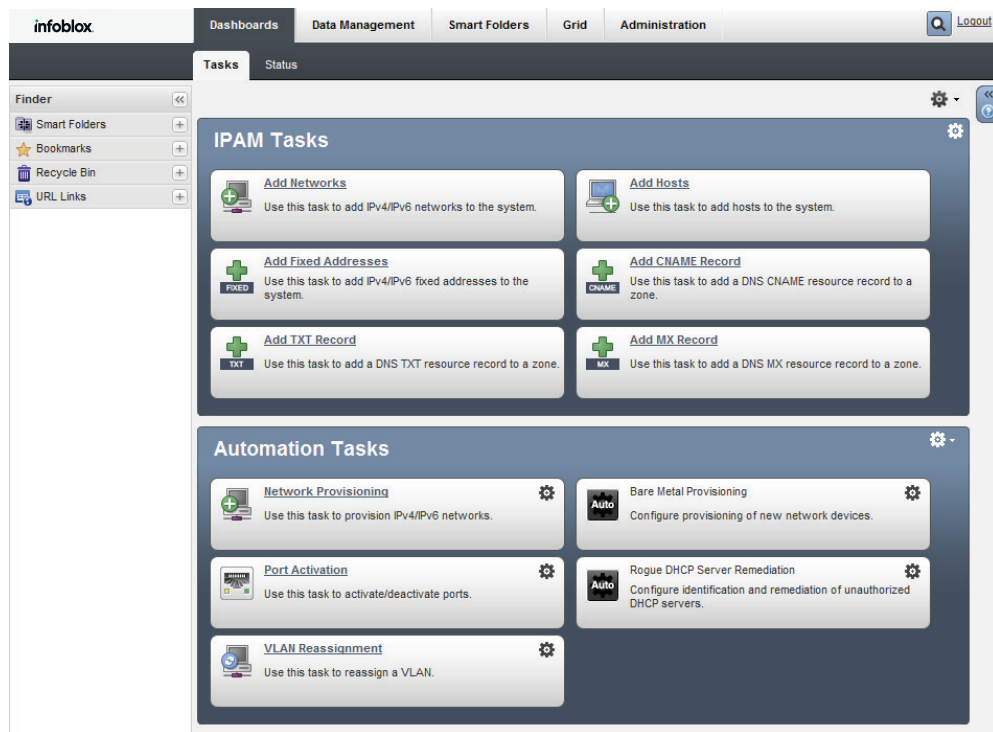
infoblox

Dashboards | Data Management | Smart Folders | Grid | Administration

Logout

Tasks | Status

Finder

Smart Folders

Bookmarks

Recycle Bin

URL Links

IPAM Tasks

Add Networks
Use this task to add IPv4/IPv6 networks to the system.

Add Hosts
Use this task to add hosts to the system.

FIXED
Add Fixed Addresses
Use this task to add IPv4/IPv6 fixed addresses to the system.

CNAME
Add CNAME Record
Use this task to add a DNS CNAME resource record to a zone.

TXT
Add TXT Record
Use this task to add a DNS TXT resource record to a zone.

MX
Add MX Record
Use this task to add a DNS MX resource record to a zone.

Automation Tasks

Network Provisioning
Use this task to provision IPv4/IPv6 networks.

Auto
Bare Metal Provisioning
Configure provisioning of new network devices.

Port Activation
Use this task to activate/deactivate ports.

Auto
Rogue DHCP Server Remediation
Configure identification and remediation of unauthorized DHCP servers.

VLAN Reassignment
Use this task to reassign a VLAN.